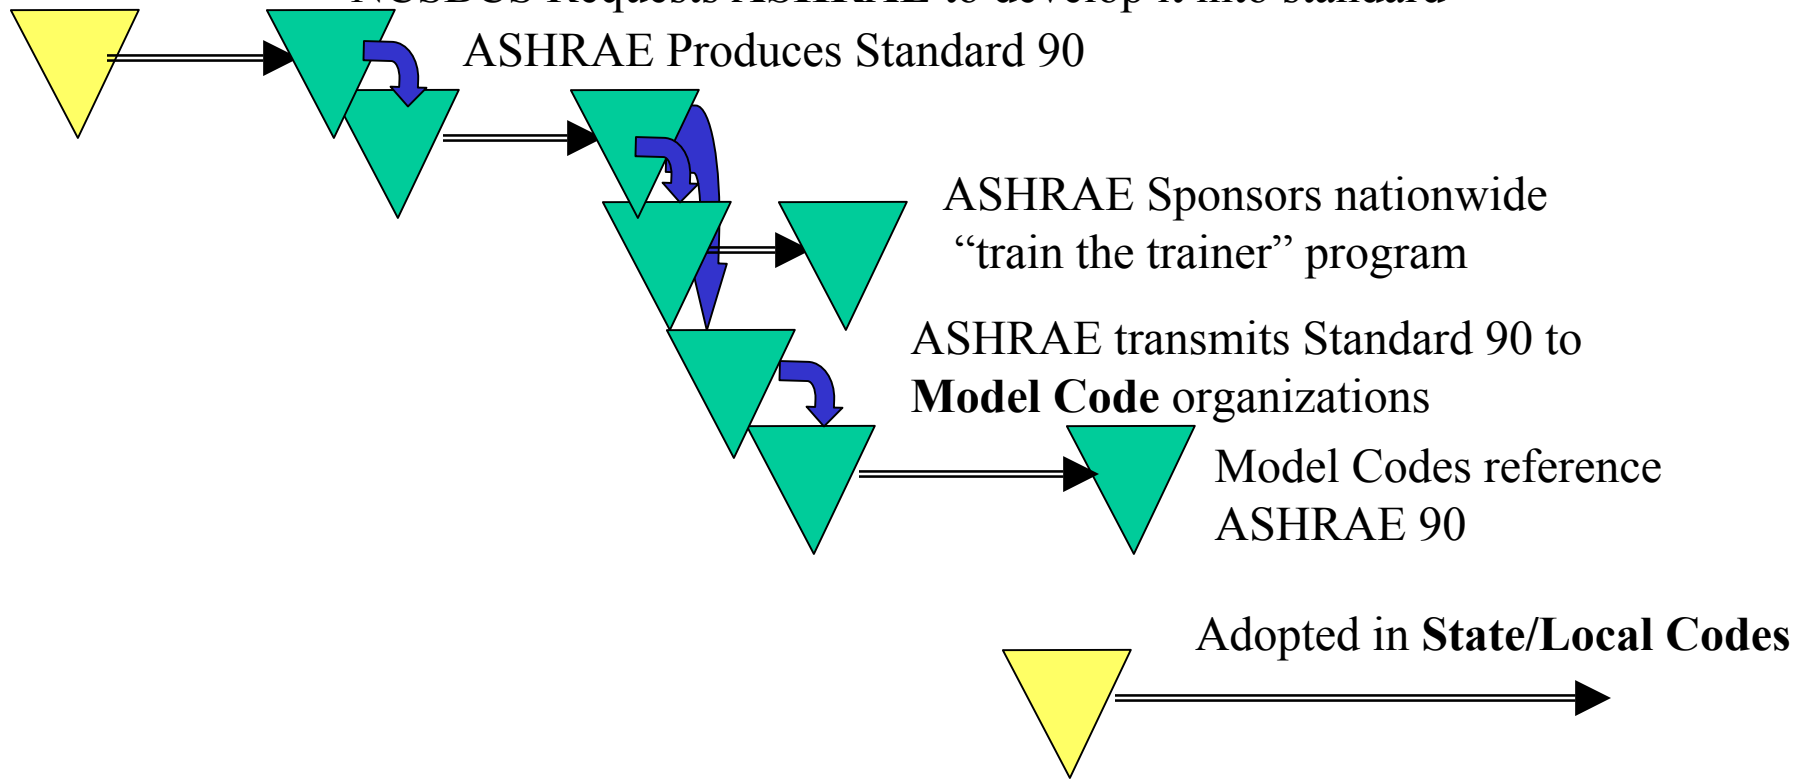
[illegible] Requests ASHRAE to develop it into standard

ASHRAE Produces Standard 90

ASHRAE Sponsors nationwide "train the trainer" program

ASHRAE transmits Standard 90 to **Model Code** organizations

Model Codes reference ASHRAE 90

Adopted in **State/Local Codes**